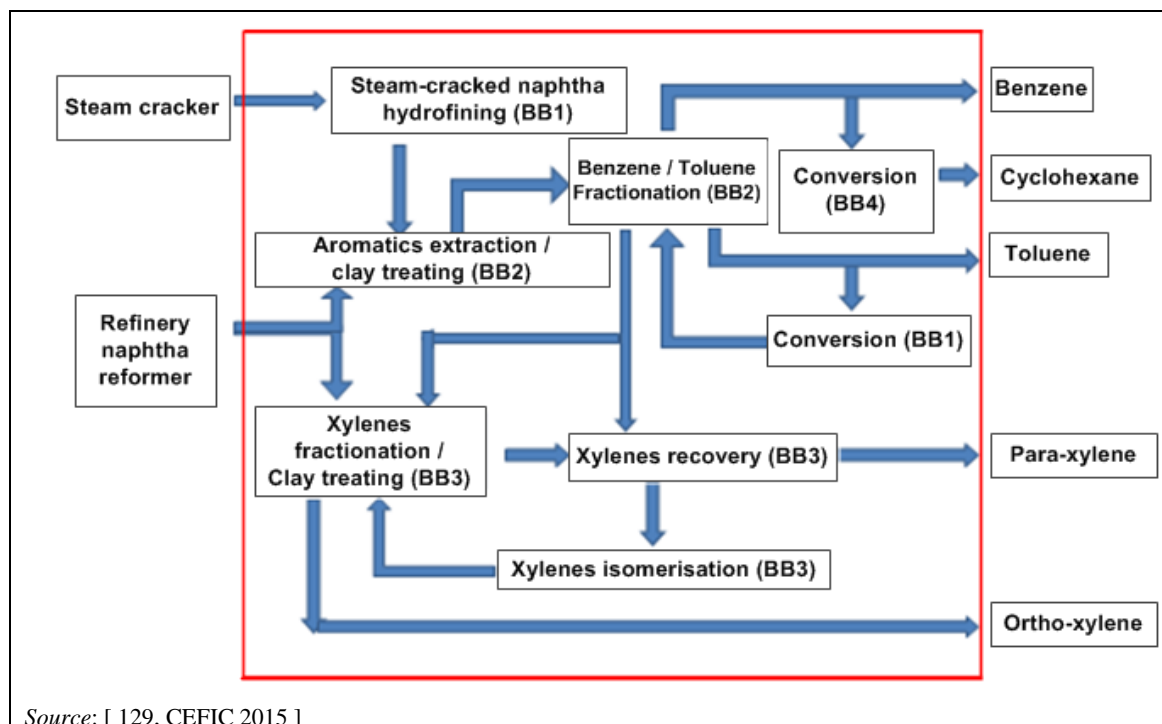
Steam cracker

Steam-cracked naphtha hydrofining (BB1)

Benzene

Benzene / Toluene Fractionation (BB2)

Conversion (BB4)

Cyclohexane

Aromatics extraction / clay treating (BB2)

Toluene

Refinery naphtha reformer

Conversion (BB1)

Xylenes fractionation / Clay treating (BB3)

Xylenes recovery (BB3)

Para-xylene

Xylenes isomerisation (BB3)

Ortho-xylene

Source: [ 129, CEFIC 2015 ]